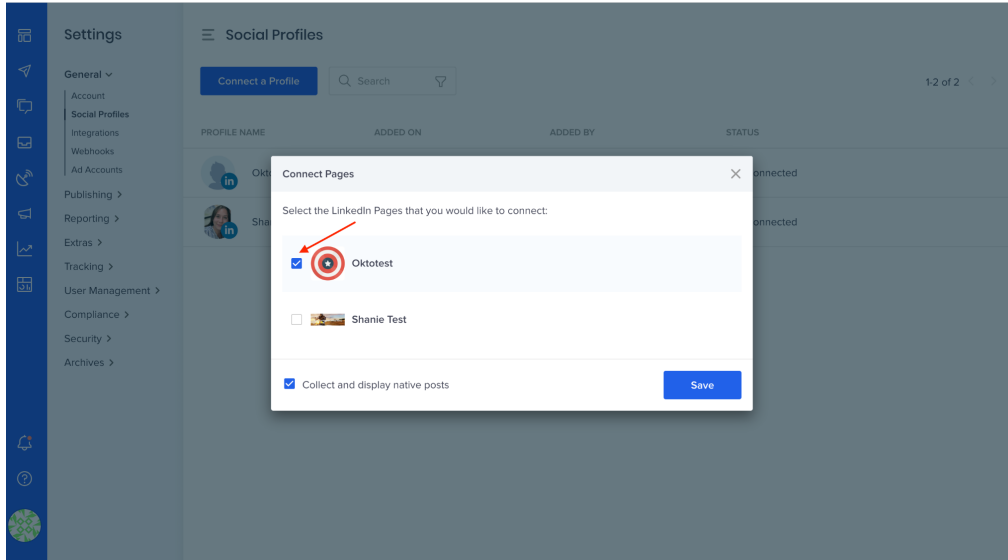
Settings

General ⌄
Account
Social Profiles
Integrations
Webhooks
Ad Accounts
Publishing >
Reporting >
Extras >
Tracking >
User Management >
Compliance >
Security >
Archives >

Social Profiles

Connect a Profile

Search

1-2 of 2

| PROFILE NAME | ADDED ON | ADDED BY | STATUS |
|---|---|---|---|
| Okt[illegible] | | | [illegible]onnected |
| Sha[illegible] | | | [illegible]onnected |

Connect Pages

Select the LinkedIn Pages that you would like to connect:

Oktotest

Shanie Test

Collect and display native posts

Save